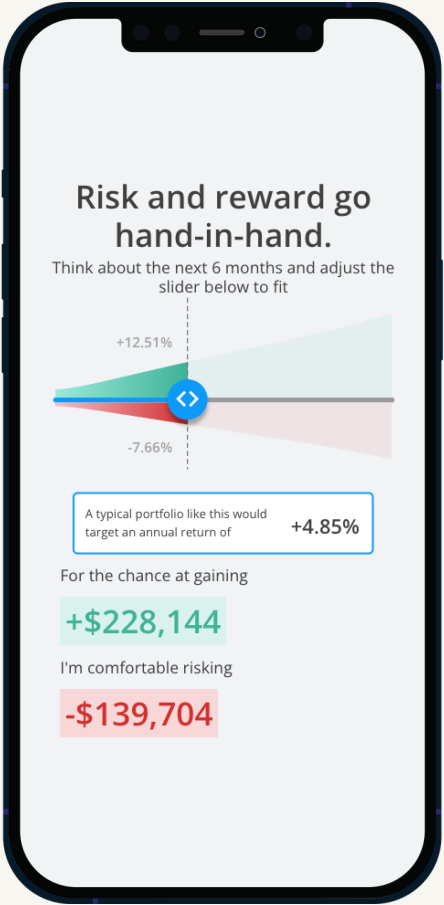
Risk and reward go hand-in-hand.

Think about the next 6 months and adjust the slider below to fit

+12.51%

-7.66%

A typical portfolio like this would target an annual return of

+4.85%

For the chance at gaining

+$228,144

I'm comfortable risking

-$139,704